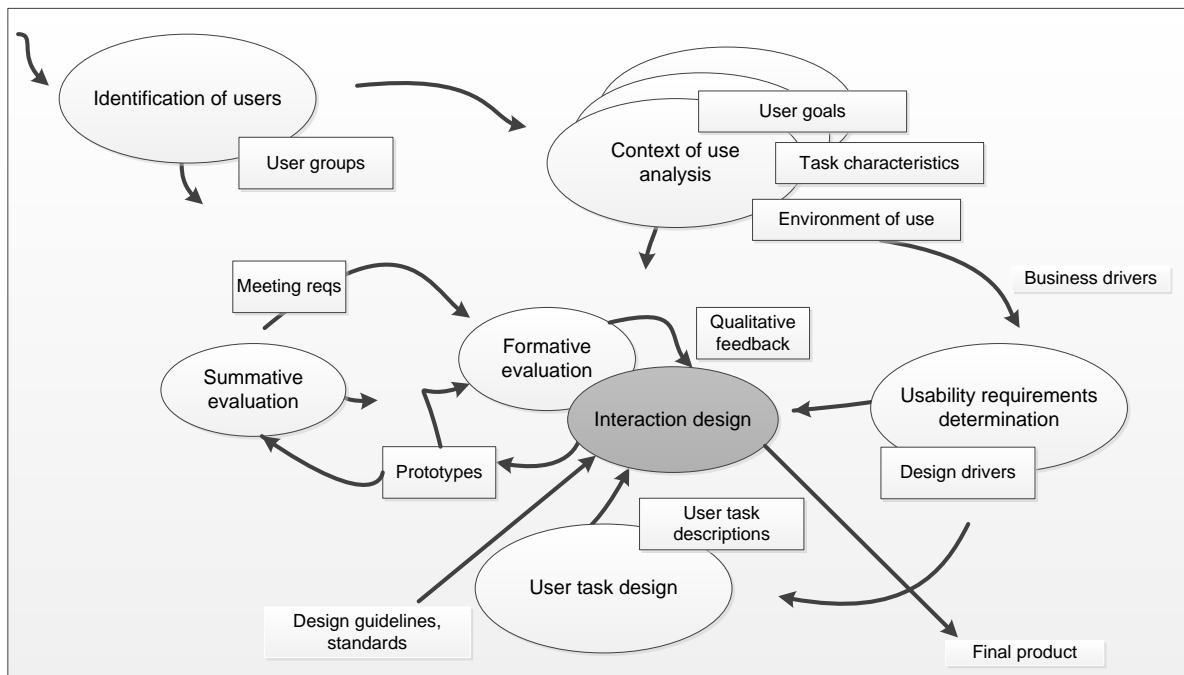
Identification of users

User groups

Context of use analysis

User goals

Task characteristics

Environment of use

Business drivers

Meeting reqs

Formative evaluation

Qualitative feedback

Summative evaluation

Interaction design

Usability requirements determination

Prototypes

Design drivers

User task descriptions

User task design

Design guidelines, standards

Final product